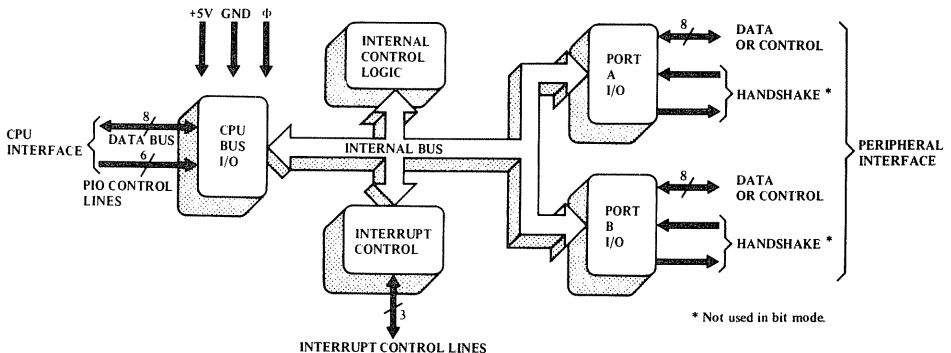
+5V GND Φ

INTERNAL CONTROL LOGIC

8

DATA OR CONTROL

PORT A I/O

HANDSHAKE *

CPU INTERFACE

8

DATA BUS

6

PIO CONTROL LINES

CPU BUS I/O

INTERNAL BUS

PERIPHERAL INTERFACE

8

DATA OR CONTROL

INTERRUPT CONTROL

PORT B I/O

HANDSHAKE *

3

* Not used in bit mode.

INTERRUPT CONTROL LINES